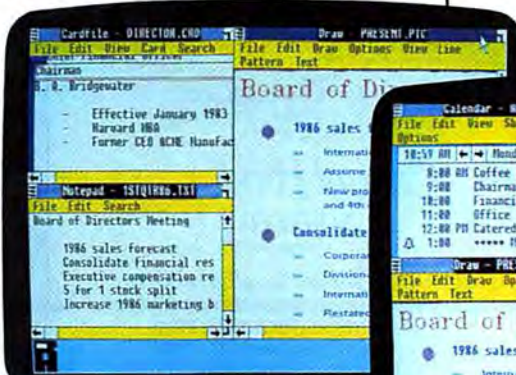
Cardfile - DIRECTOR.CRD
File Edit View Card Search
Chairman
R. B. Bridgewater

- Effective January 1983
- Harvard MBA
- Former CEO ACME Manufac

Notepad - 1STQTR86.TXT
File Edit Search
Board of Directors Meeting

1986 sales forecast
Consolidate financial res
Executive compensation re
5 for 1 stock split
Increase 1986 marketing b

Draw - PRESENT.PIC
File Edit Draw Options View Line
Pattern Text

Board of Di

1986 sales
- Internatio
- Assume
- New pro and 4th
Consolidate
- Corpora
- Division
- Internati
- Restated

Calendar - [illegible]
File Edit View Sh
Options
10:57 AM ← → Mond
8:00 AM Coffee
9:00 Chairma
10:00 Financi
11:00 Office
12:00 PM Catered
1:00 ***** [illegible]

Draw - PRE
File Edit Draw Op
Pattern Text

Board of

1986 sales